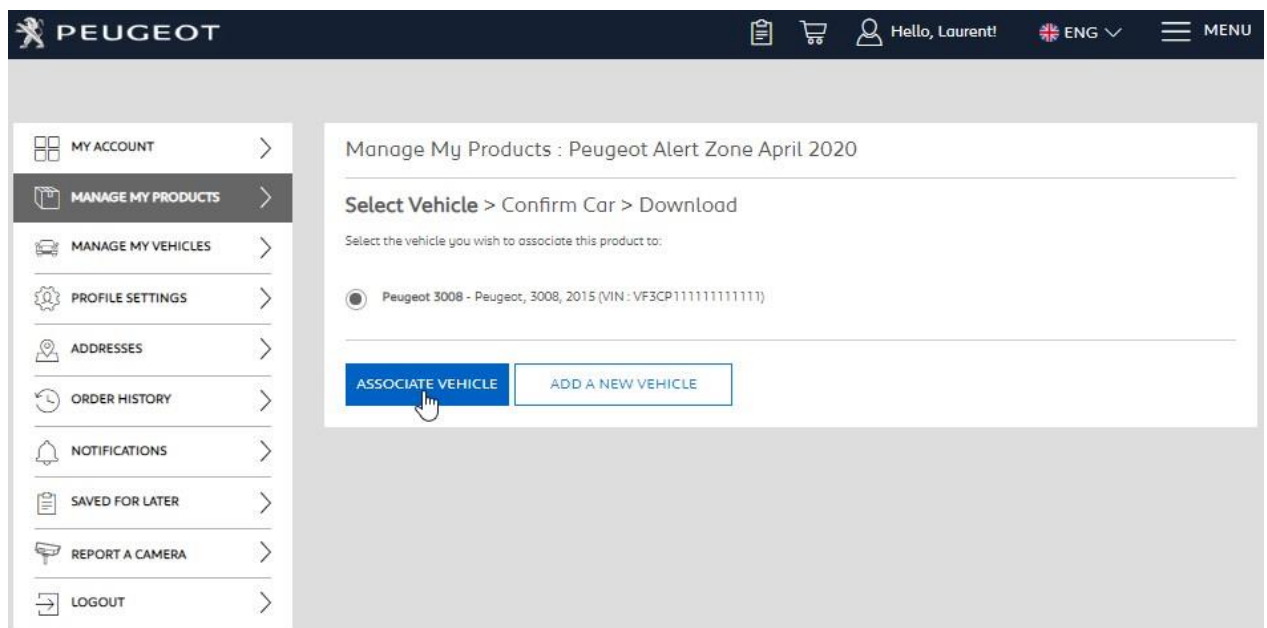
PEUGEOT

Hello, Laurent!

ENG

MENU

MY ACCOUNT

MANAGE MY PRODUCTS

MANAGE MY VEHICLES

PROFILE SETTINGS

ADDRESSES

ORDER HISTORY

NOTIFICATIONS

SAVED FOR LATER

REPORT A CAMERA

LOGOUT

Manage My Products : Peugeot Alert Zone April 2020

Select Vehicle > Confirm Car > Download

Select the vehicle you wish to associate this product to:

Peugeot 3008 - Peugeot, 3008, 2015 (VIN : VF3CP111111111111)

ASSOCIATE VEHICLE

ADD A NEW VEHICLE